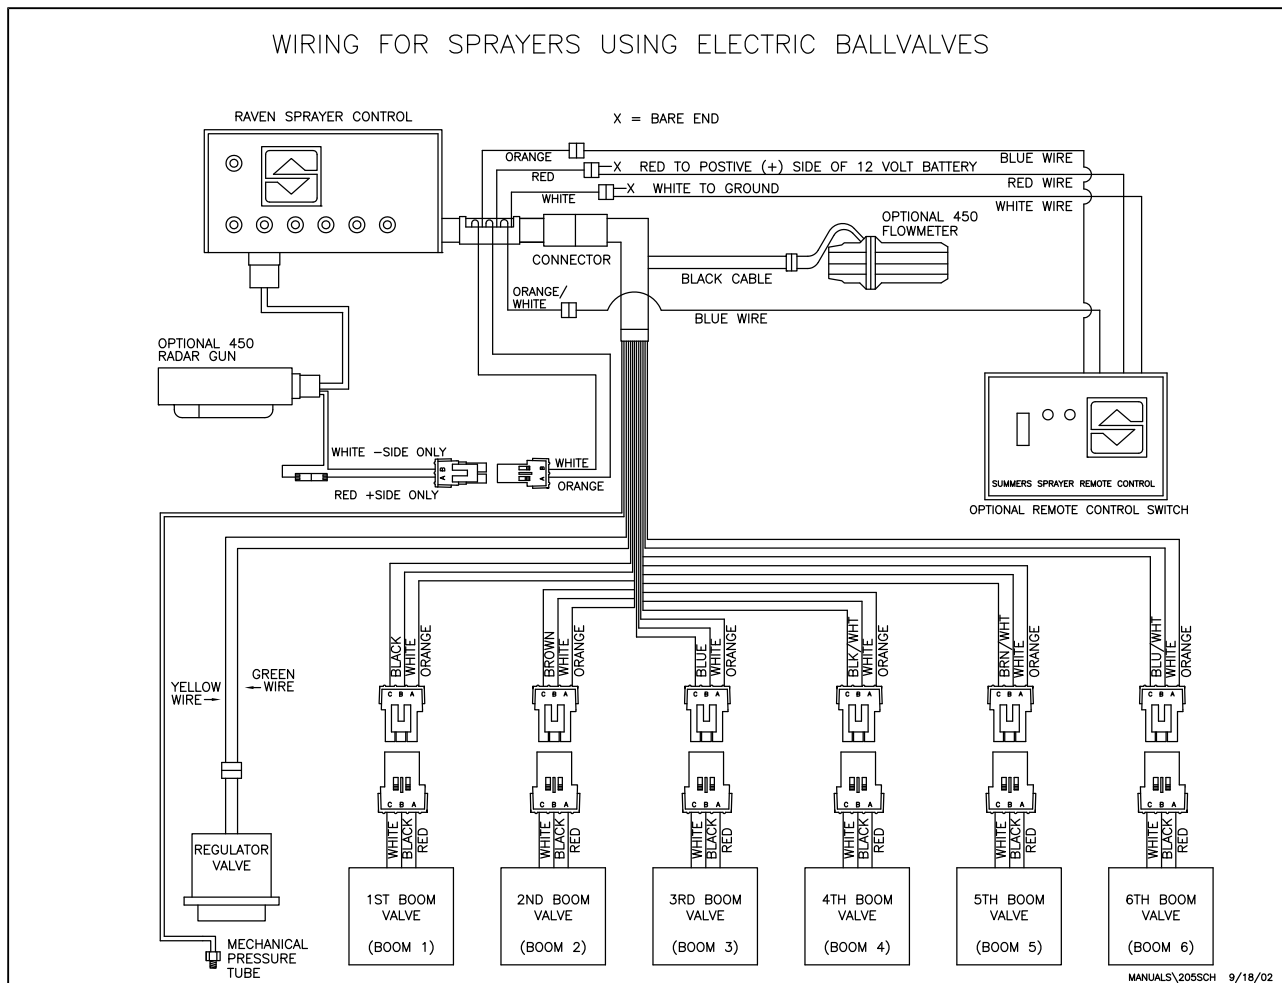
WIRING FOR SPRAYERS USING ELECTRIC BALLVALVES

RAVEN SPRAYER CONTROL

X = BARE END

ORANGE

RED

X RED TO POSTIVE (+) SIDE OF 12 VOLT BATTERY

WHITE

X WHITE TO GROUND

BLUE WIRE

RED WIRE

WHITE WIRE

OPTIONAL 450 FLOWMETER

CONNECTOR

BLACK CABLE

ORANGE/ WHITE

BLUE WIRE

OPTIONAL 450 RADAR GUN

WHITE –SIDE ONLY

A B

RED +SIDE ONLY

WHITE

A B

ORANGE

SUMMERS SPRAYER REMOTE CONTROL

OPTIONAL REMOTE CONTROL SWITCH

YELLOW WIRE

GREEN WIRE

BLACK WHITE ORANGE

BROWN WHITE ORANGE

BLUE WHITE ORANGE

BLK/WHT WHITE ORANGE

BRN/WHT WHITE ORANGE

BLU/WHT WHITE ORANGE

C B A

C B A

C B A

C B A

C B A

C B A

C B A

C B A

C B A

C B A

C B A

C B A

WHITE BLACK RED

WHITE BLACK RED

WHITE BLACK RED

WHITE BLACK RED

WHITE BLACK RED

WHITE BLACK RED

REGULATOR VALVE

1ST BOOM VALVE (BOOM 1)

2ND BOOM VALVE (BOOM 2)

3RD BOOM VALVE (BOOM 3)

4TH BOOM VALVE (BOOM 4)

5TH BOOM VALVE (BOOM 5)

6TH BOOM VALVE (BOOM 6)

MECHANICAL PRESSURE TUBE

MANUALS\205SCH 9/18/02